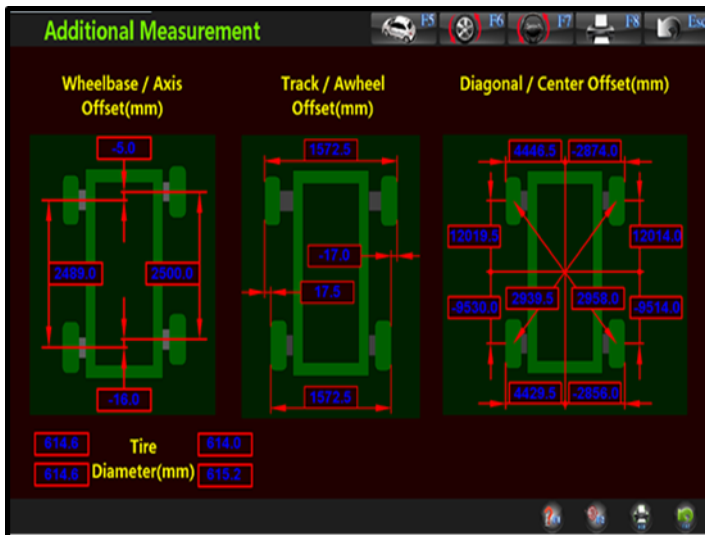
Additional Measurement

F5 F6 F7 F8 Esc

Wheelbase / Axis Offset(mm)

-5.0

2489.0

2500.0

-16.0

Track / Awheel Offset(mm)

1572.5

-17.0

17.5

1572.5

Diagonal / Center Offset(mm)

4446.5

-2874.0

12019.5

12014.0

-9530.0

2939.5

2958.0

-9514.0

4429.5

-2856.0

614.6

Tire Diameter(mm)

614.0

614.6

615.2